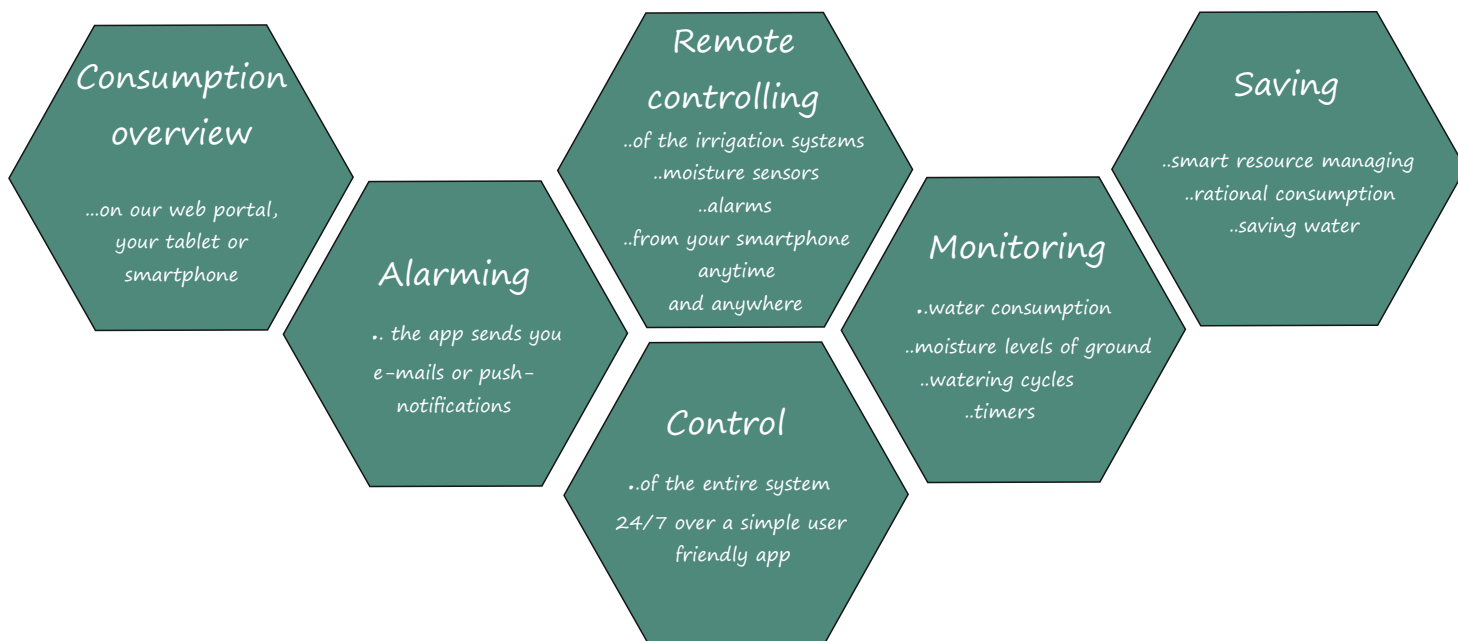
Consumption overview

...on our web portal, your tablet or smartphone

Alarming

.. the app sends you e-mails or push-notifications

Remote controlling

..of the irrigation systems
..moisture sensors
..alarms
..from your smartphone anytime and anywhere

Control

..of the entire system 24/7 over a simple user friendly app

Monitoring

..water consumption
..moisture levels of ground
..watering cycles
..timers

Saving

..smart resource managing
..rational consumption
..saving water